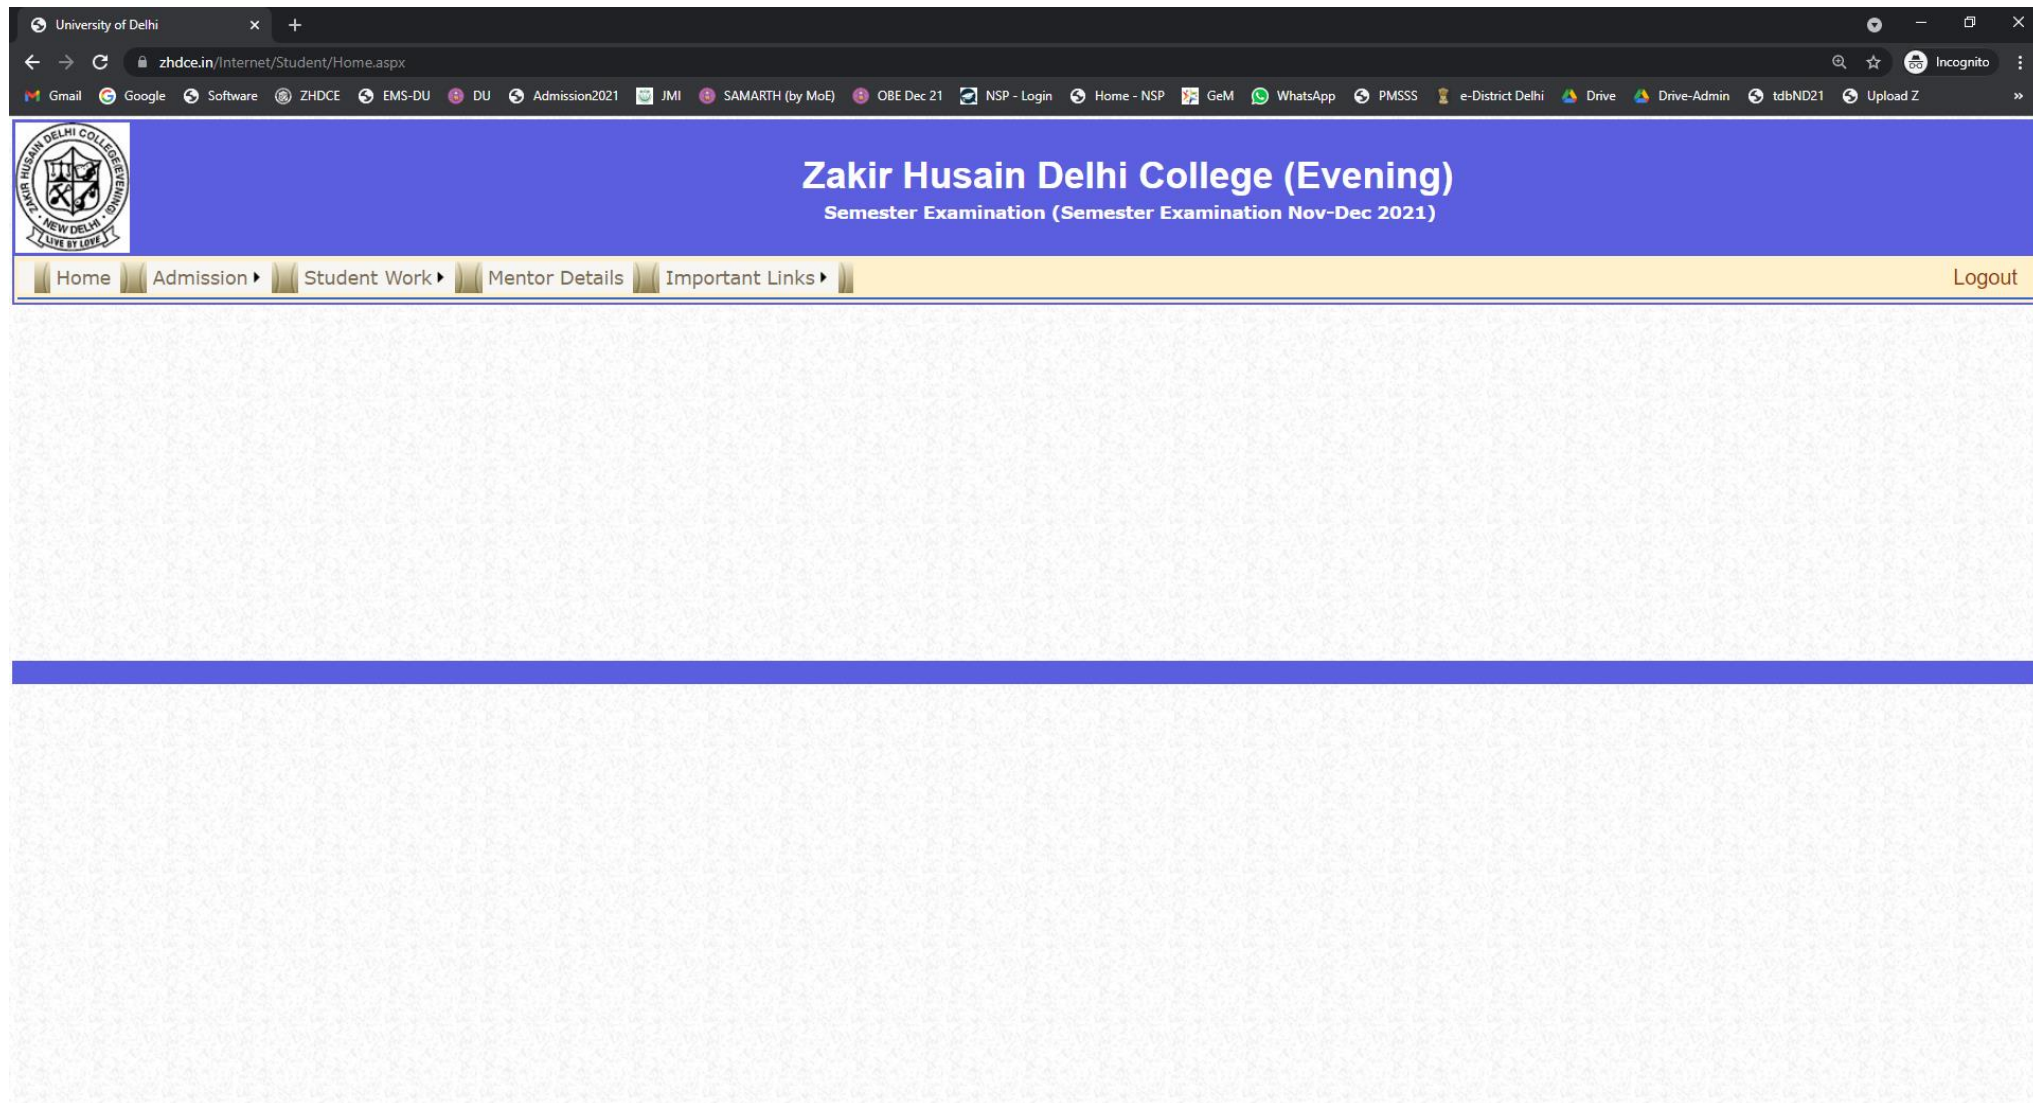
University of Delhi

zhdce.in/Internet/Student/Home.aspx

Incognito

Gmail Google Software ZHDCE EMS-DU DU Admission2021 JMI SAMARTH (by MoE) OBE Dec 21 NSP - Login Home - NSP GeM WhatsApp PMSSS e-District Delhi Drive Drive-Admin tdbND21 Upload Z

ZAKIR HUSAIN DELHI COLLEGE EVENING NEW DELHI LIVE BY LOVE

Zakir Husain Delhi College (Evening)

Semester Examination (Semester Examination Nov-Dec 2021)

Home Admission Student Work Mentor Details Important Links Logout